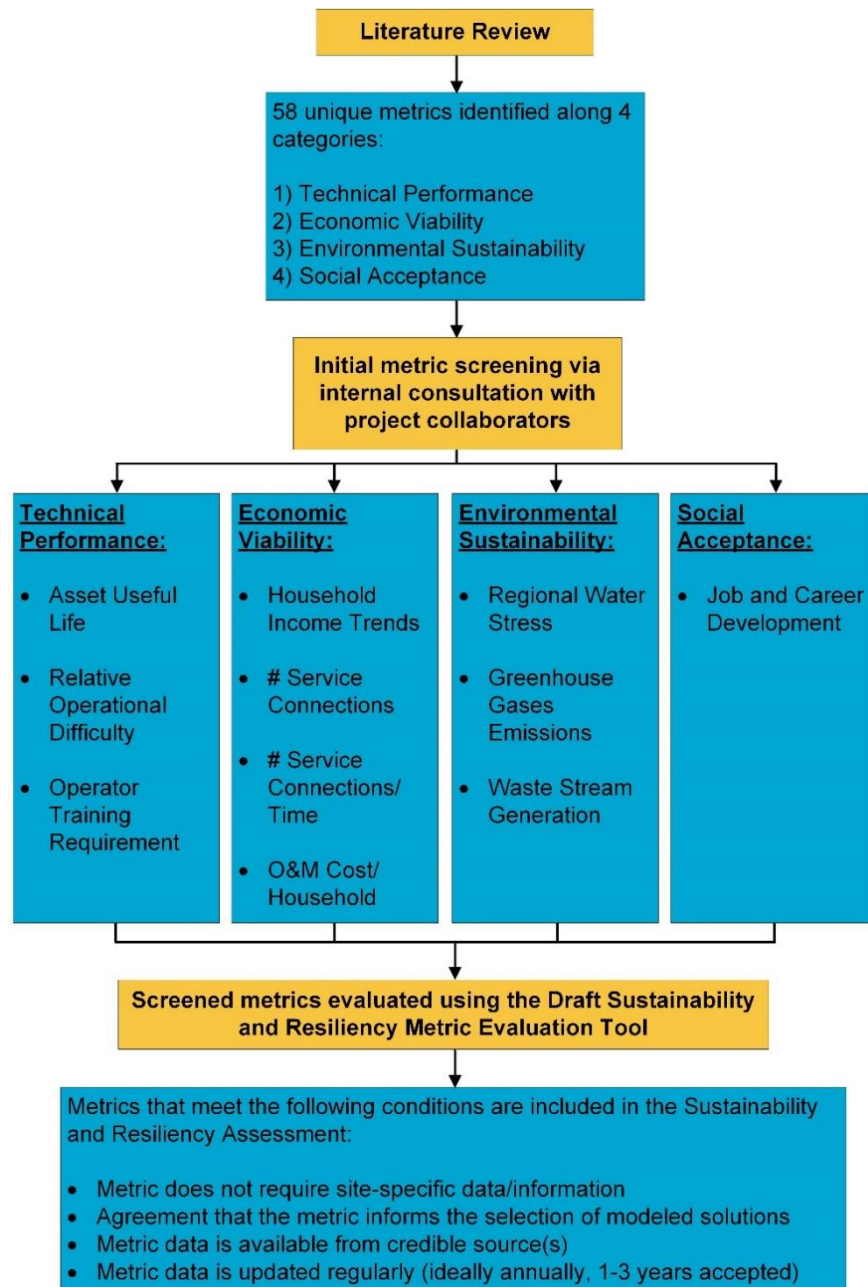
Literature Review

58 unique metrics identified along 4 categories:

1) Technical Performance
2) Economic Viability
3) Environmental Sustainability
4) Social Acceptance

Initial metric screening via internal consultation with project collaborators

Technical Performance:

- Asset Useful Life
- Relative Operational Difficulty
- Operator Training Requirement

Economic Viability:

- Household Income Trends
- # Service Connections
- # Service Connections/ Time
- O&M Cost/ Household

Environmental Sustainability:

- Regional Water Stress
- Greenhouse Gases Emissions
- Waste Stream Generation

Social Acceptance:

- Job and Career Development

Screened metrics evaluated using the Draft Sustainability and Resiliency Metric Evaluation Tool

Metrics that meet the following conditions are included in the Sustainability and Resiliency Assessment:

- Metric does not require site-specific data/information
- Agreement that the metric informs the selection of modeled solutions
- Metric data is available from credible source(s)
- Metric data is updated regularly (ideally annually, 1-3 years accepted)